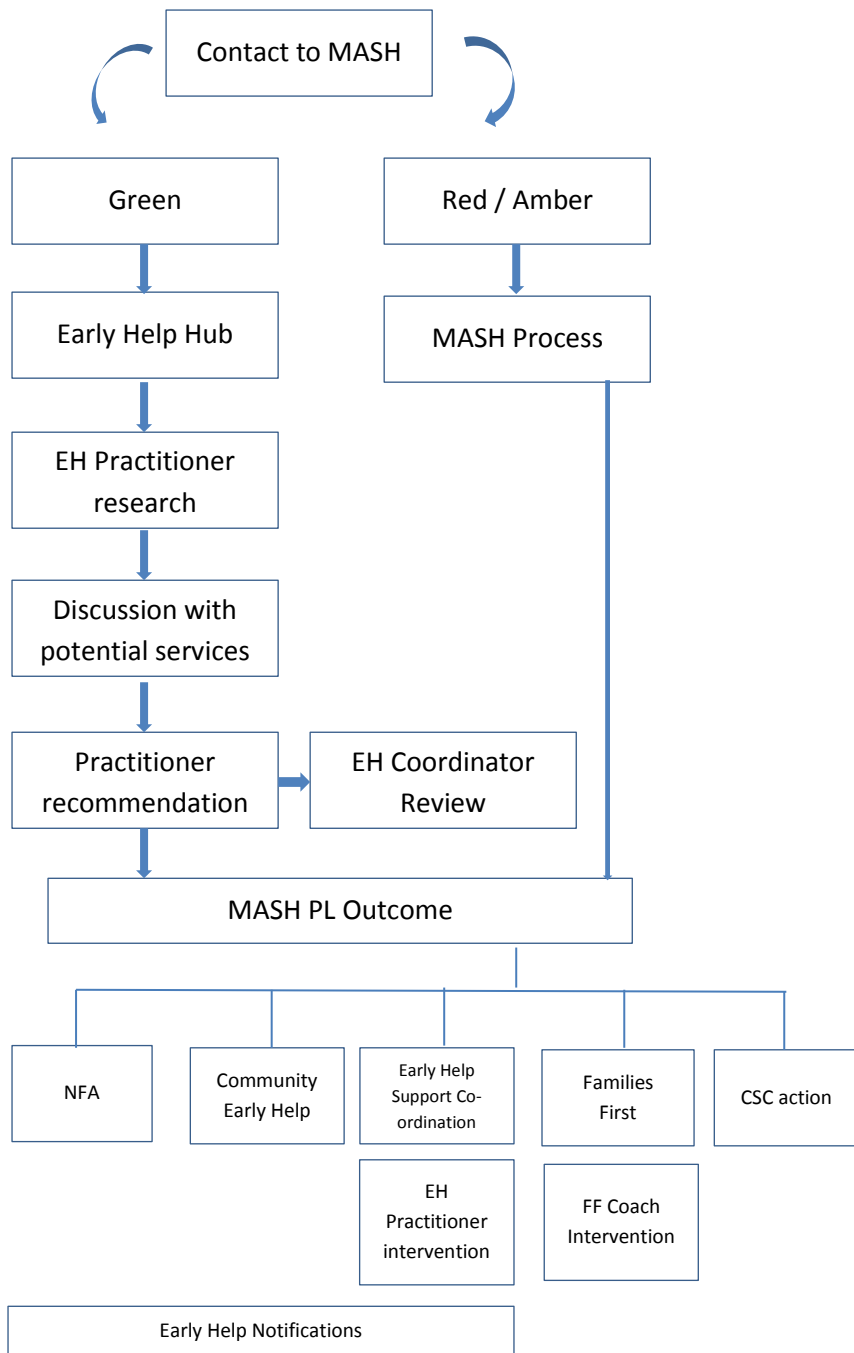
Contact to MASH

Green

Red / Amber

Early Help Hub

MASH Process

EH Practitioner research

Discussion with potential services

Practitioner recommendation

EH Coordinator Review

MASH PL Outcome

NFA

Community Early Help

Early Help Support Co-ordination

Families First

CSC action

EH Practitioner intervention

FF Coach Intervention

Early Help Notifications